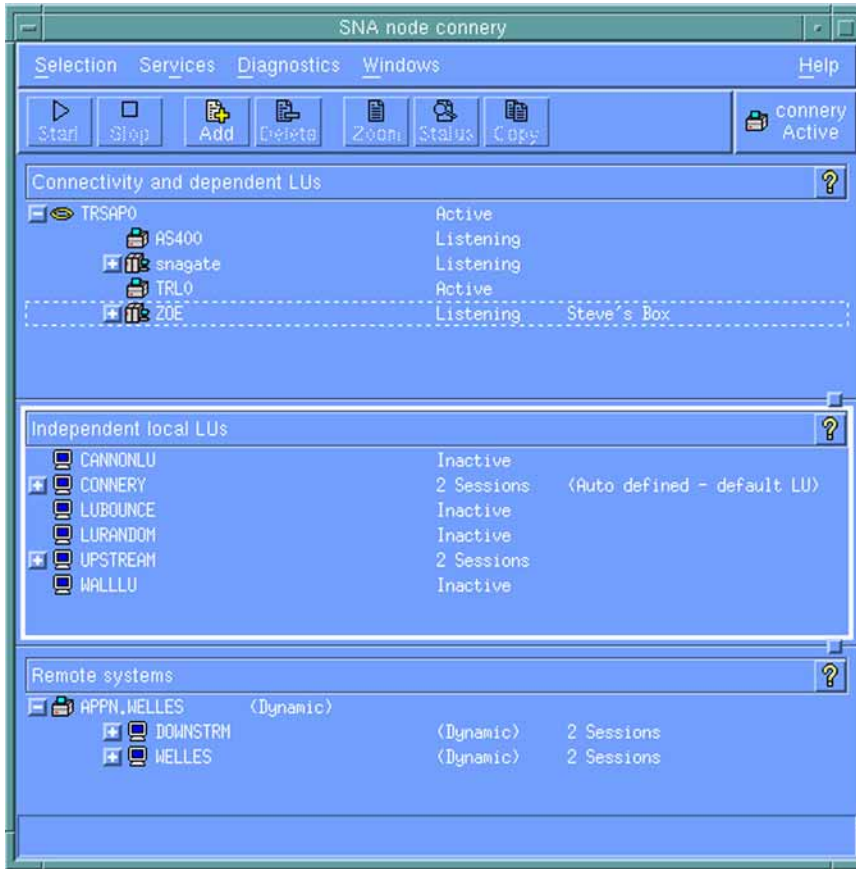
SNA node connery

Selection Services Diagnostics Windows Help

Start Stop Add Delete Zoom Status Copy

connery Active

Connectivity and dependent LUs

TRSAP0 Active
AS400 Listening
snagate Listening
TRL0 Active
ZOE Listening Steve's Box

Independent local LUs

CANNONLU Inactive
CONNERY 2 Sessions (Auto defined - default LU)
LUBOUNCE Inactive
LURANDOM Inactive
UPSTREAM 2 Sessions
WALLLU Inactive

Remote systems

APPN.WELLES (Dynamic)
DOWNSTRM (Dynamic) 2 Sessions
WELLES (Dynamic) 2 Sessions